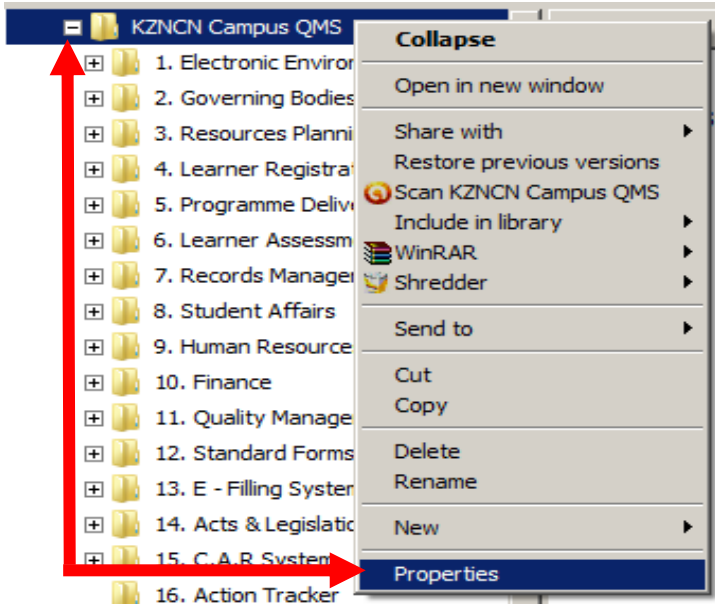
KZNCN Campus QMS
1. Electronic Enviror
2. Governing Bodies
3. Resources Planni
4. Learner Registrat
5. Programme Delive
6. Learner Assessm
7. Records Manager
8. Student Affairs
9. Human Resource
10. Finance
11. Quality Manage
12. Standard Forms
13. E - Filling Systen
14. Acts & Legislatio
15. C.A.R System
16. Action Tracker

Collapse
Open in new window
Share with
Restore previous versions
Scan KZNCN Campus QMS
Include in library
WinRAR
Shredder
Send to
Cut
Copy
Delete
Rename
New
Properties